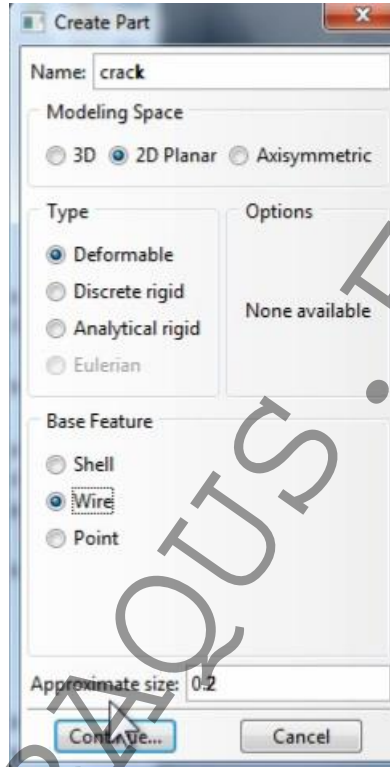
Create Part

Name: crack

Modeling Space

3D 2D Planar Axisymmetric

Type

Deformable

Discrete rigid

Analytical rigid

Eulerian

Options

None available

Base Feature

Shell

Wire

Point

Approximate size: 0.2

Continue...

Cancel

QUS .